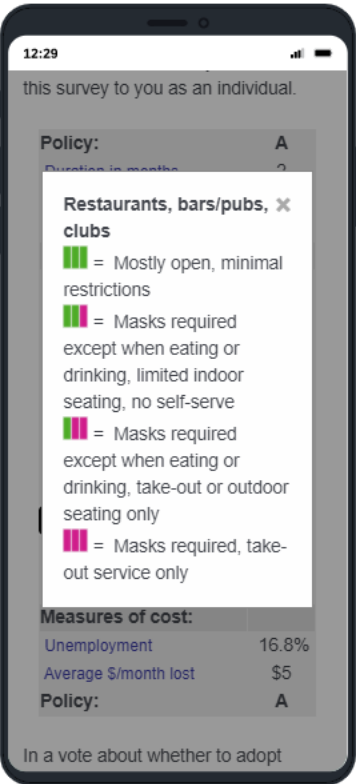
12:29

this survey to you as an individual.

Policy: A
Duration in months 3

Restaurants, bars/pubs, clubs ×

= Mostly open, minimal restrictions

= Masks required except when eating or drinking, limited indoor seating, no self-serve

= Masks required except when eating or drinking, take-out or outdoor seating only

= Masks required, take-out service only

Measures of cost:
| | |
|---|---|
| Unemployment | 16.8% |
| Average $/month lost | $5 |

Policy: A

In a vote about whether to adopt